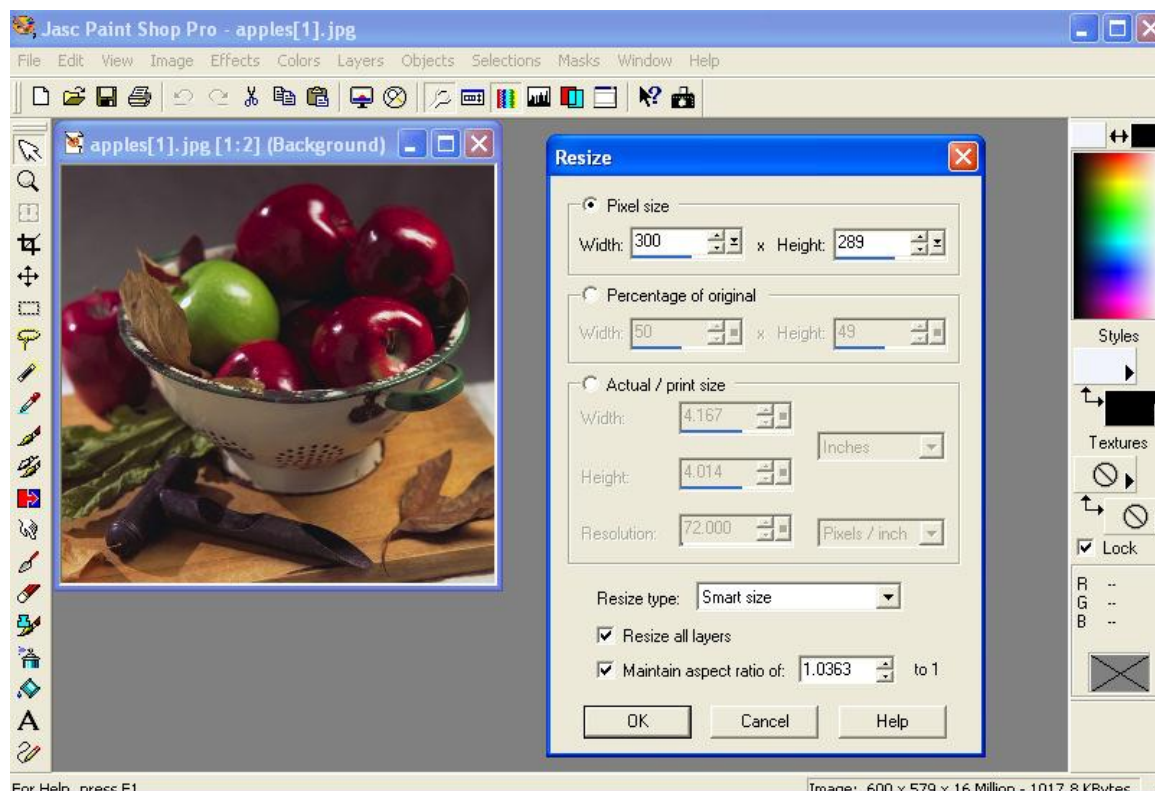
Jasc Paint Shop Pro - apples[1].jpg

File Edit View Image Effects Colors Layers Objects Selections Masks Window Help

apples[1].jpg [1:2] (Background)

Resize

Pixel size

Width: 300 x Height: 289

Percentage of original

Width: 50 x Height: 49

Actual / print size

Width: 4.167

Inches

Height: 4.014

Resolution: 72.000 Pixels / inch

Resize type: Smart size

Resize all layers

Maintain aspect ratio of: 1.0363 to 1

OK Cancel Help

Styles

Textures

Lock

R --
G --
B --

For Help, press F1

Image: 600 x 579 x 16 Million - 1017.8 KBytes